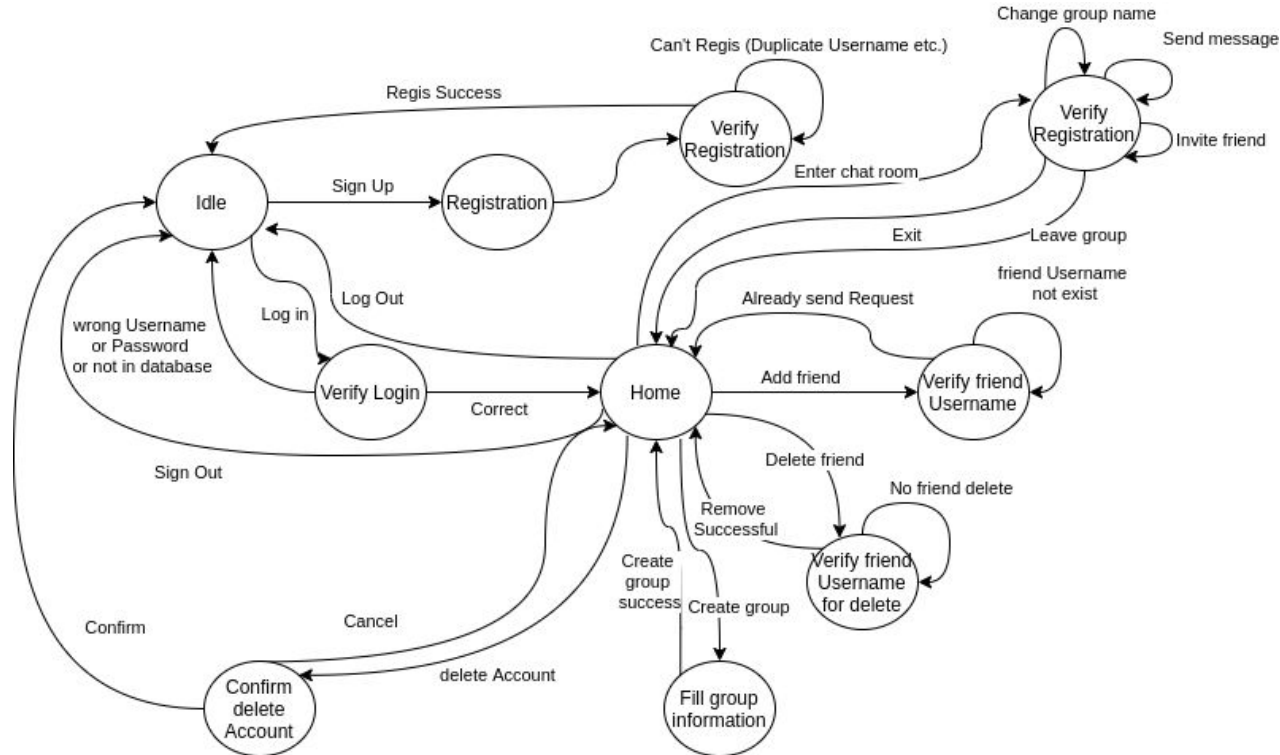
Change group name

Send message

Can't Regis (Duplicate Username etc.)

Regis Success

Verify Registration

Verify Registration

Invite friend

Enter chat room

Idle

Sign Up

Registration

Exit

Leave group

friend Username not exist

Log Out

Already send Request

wrong Username or Password or not in database

Log in

Verify Login

Correct

Home

Add friend

Verify friend Username

Sign Out

Delete friend

No friend delete

Remove Successful

Verify friend Username for delete

Create group success

Create group

Confirm

Cancel

delete Account

Confirm delete Account

Fill group information